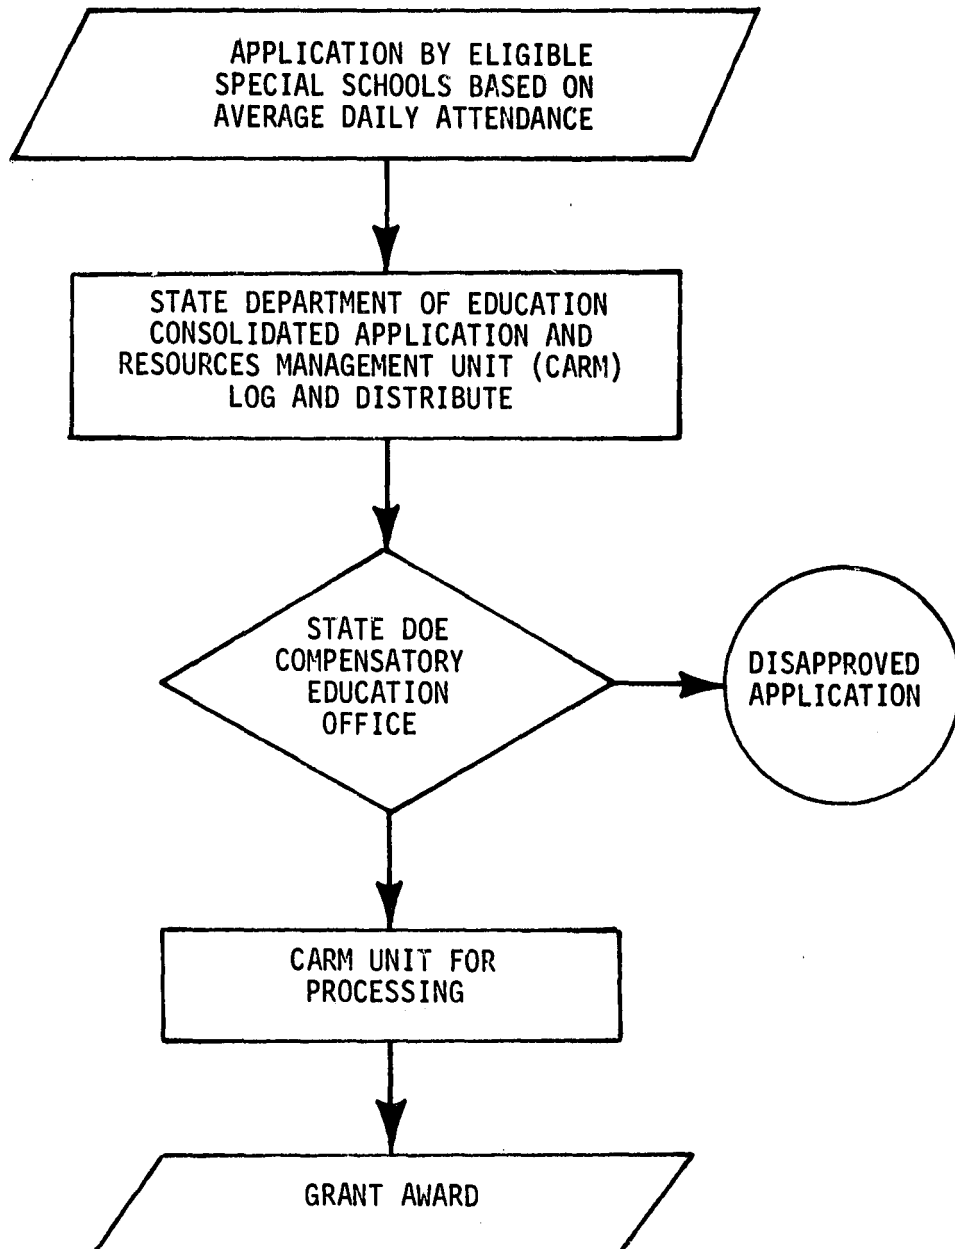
APPLICATION BY ELIGIBLE SPECIAL SCHOOLS BASED ON AVERAGE DAILY ATTENDANCE

STATE DEPARTMENT OF EDUCATION CONSOLIDATED APPLICATION AND RESOURCES MANAGEMENT UNIT (CARM) LOG AND DISTRIBUTE

STATE DOE COMPENSATORY EDUCATION OFFICE

DISAPPROVED APPLICATION

CARM UNIT FOR PROCESSING

GRANT AWARD